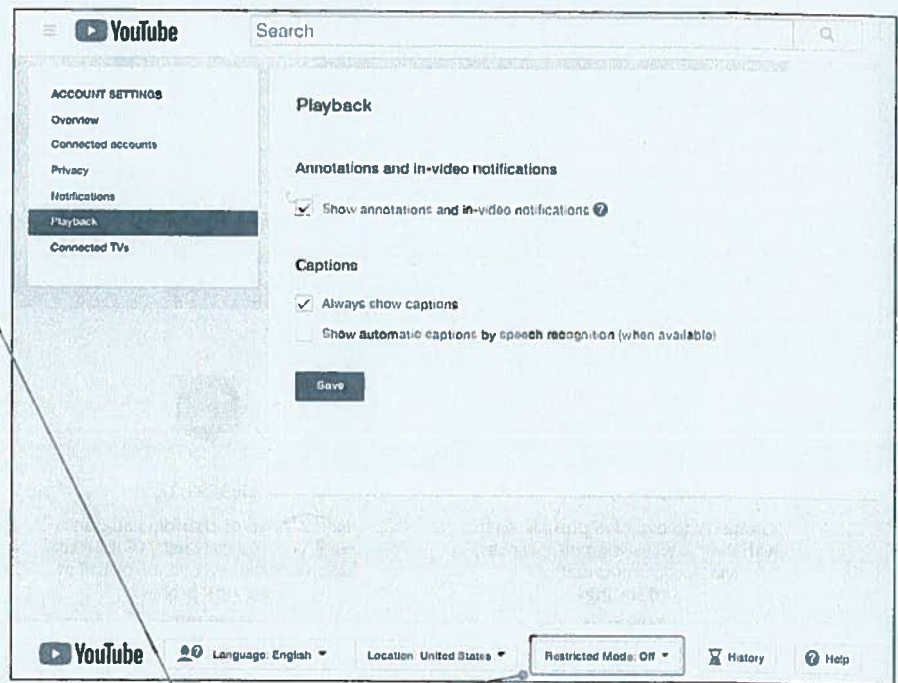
YouTube Search

ACCOUNT SETTINGS
Overview
Connected accounts
Privacy
Notifications
Playback
Connected TVs

Playback

Annotations and in-video notifications

Show annotations and in-video notifications

Captions

Always show captions

Show automatic captions by speech recognition (when available)

Save

YouTube Language: English Location: United States Restricted Mode: Off History Help